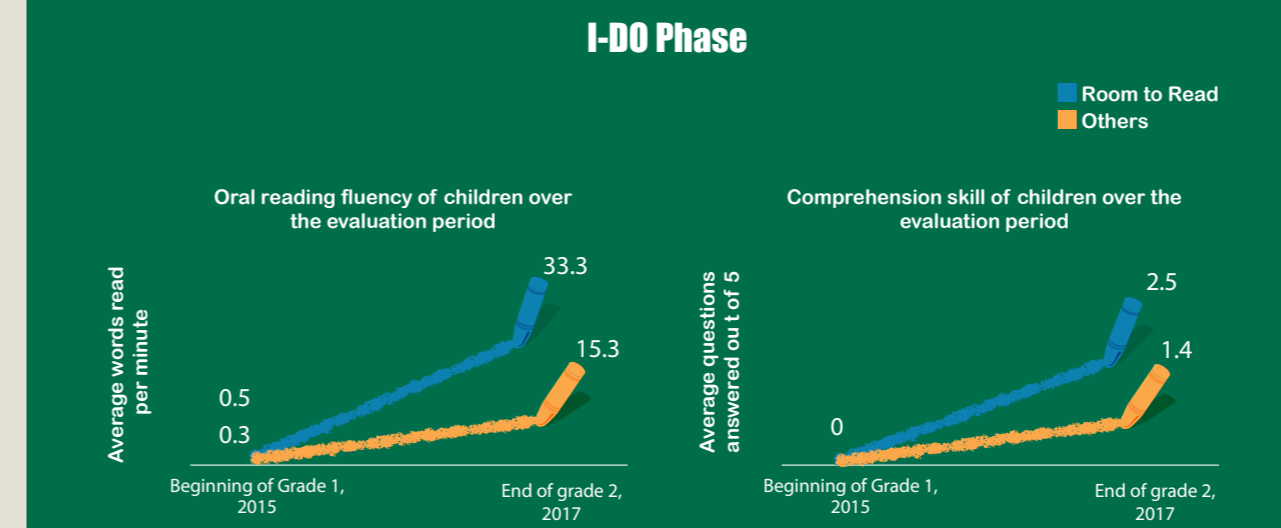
I-DO Phase

Room to Read
Others

Oral reading fluency of children over the evaluation period

Average words read per minute

33.3
15.3
0.5
0.3

Beginning of Grade 1, 2015
End of grade 2, 2017

Comprehension skill of children over the evaluation period

Average questions answered ou t of 5

2.5
1.4
0

Beginning of Grade 1, 2015
End of grade 2, 2017